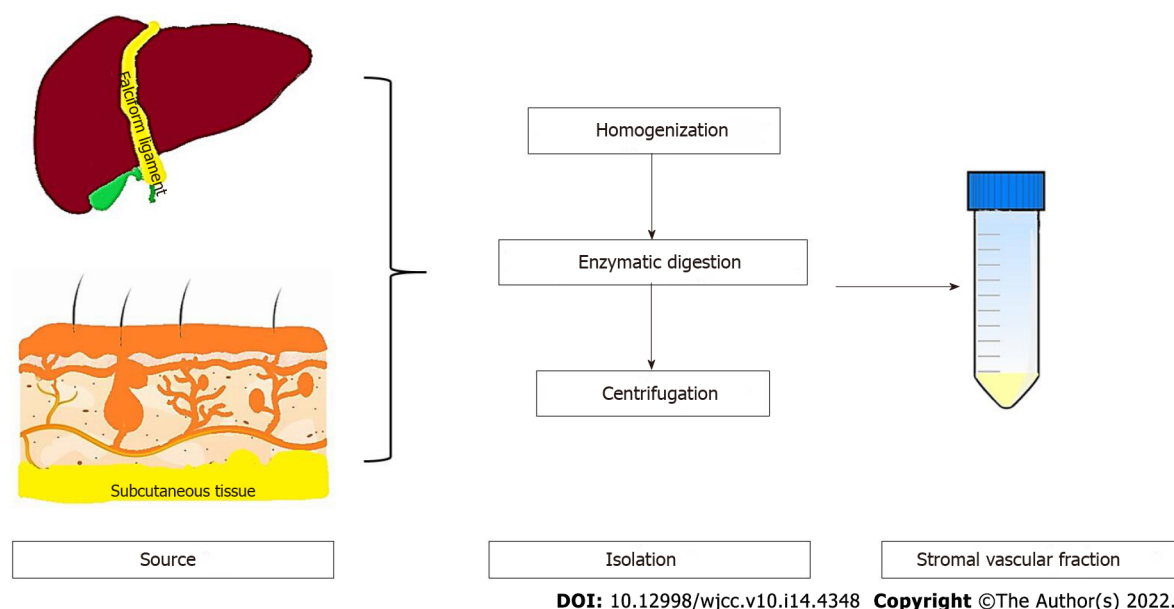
Falciform ligament

Subcutaneous tissue

Homogenization

Enzymatic digestion

Centrifugation

Source

Isolation

Stromal vascular fraction

DOI: 10.12998/wjcc.v10.i14.4348 Copyright ©The Author(s) 2022.